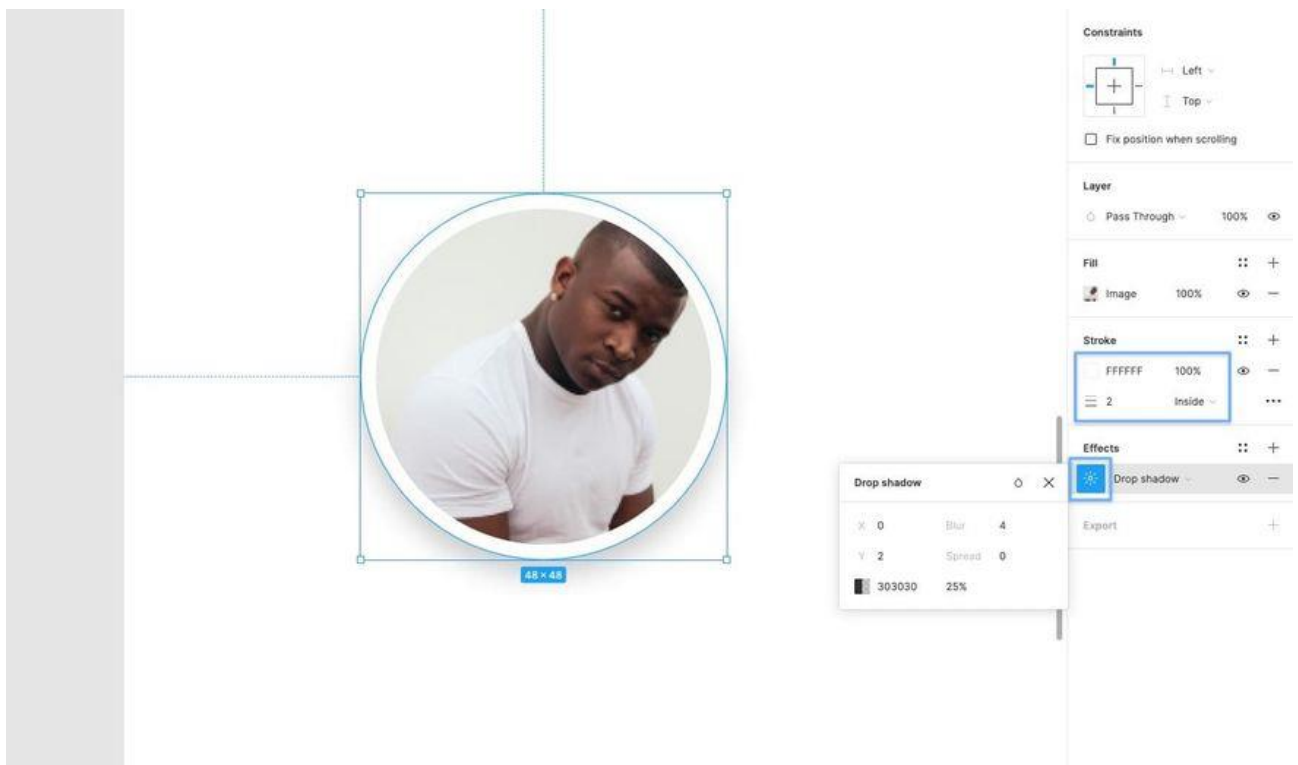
48 × 48

Drop shadow

X 0 Blur 4

Y 2 Spread 0

303030 25%

Constraints

Left

Top

Fix position when scrolling

Layer

Pass Through 100%

Fill

Image 100%

Stroke

FFFFFF 100%

2 Inside

Effects

Drop shadow

Export